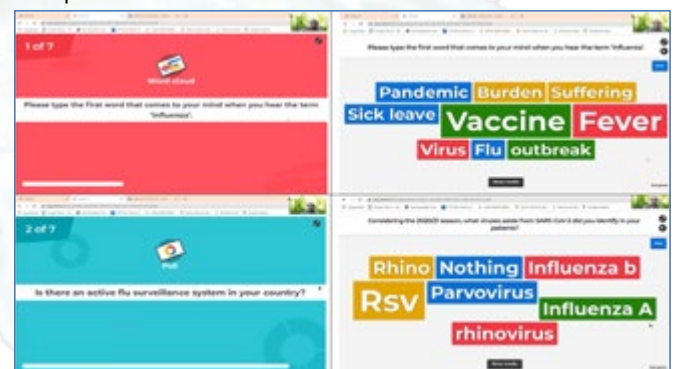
1 of 7

Word cloud

Please type the first word that comes to your mind when you hear the term 'influenza'.

Please type the first word that comes to your mind when you hear the term 'influenza'.

Pandemic Burden Suffering
Sick leave Vaccine Fever
Virus Flu outbreak

2 of 7

Poll

Is there an active flu surveillance system in your country?

Considering the 2020/21 season, what viruses aside from SARS-CoV-2 did you identify in your patients?

Rhino Nothing Influenza b
Rsv Parvovirus Influenza A
rhinovirus